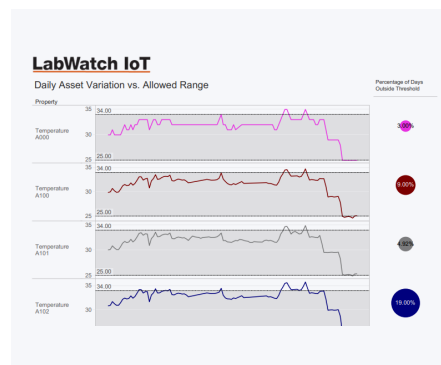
LabWatch IoT

Daily Asset Variation vs. Allowed Range

Percentage of Days Outside Threshold

Property

Temperature A000

35
34.00
30
25
25.00

3.00%

Temperature A100

35
34.00
30
25
25.00

9.00%

Temperature A101

35
34.00
30
25
25.00

4.00%

Temperature A102

35
34.00
30

19.00%